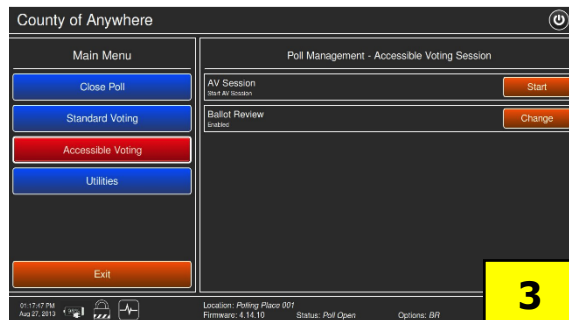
County of Anywhere

Main Menu

Close Poll

Standard Voting

Accessible Voting

Utilities

Exit

Poll Management - Accessible Voting Session

AV Session
Start AV Session

Start

Ballot Review
Enabled

Change

01:17:47 PM
Aug 27, 2013

Location: Polling Place 001
Firmware: 4.14.10

Status: Poll Open

Options: BR

3